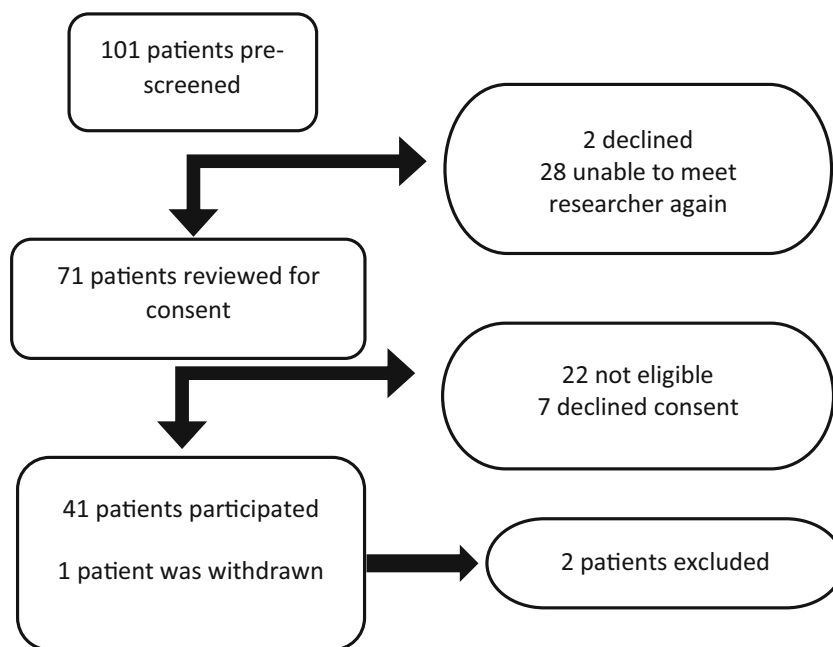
101 patients prescreened

2 declined
28 unable to meet researcher again

71 patients reviewed for consent

22 not eligible
7 declined consent

41 patients participated

1 patient was withdrawn

2 patients excluded